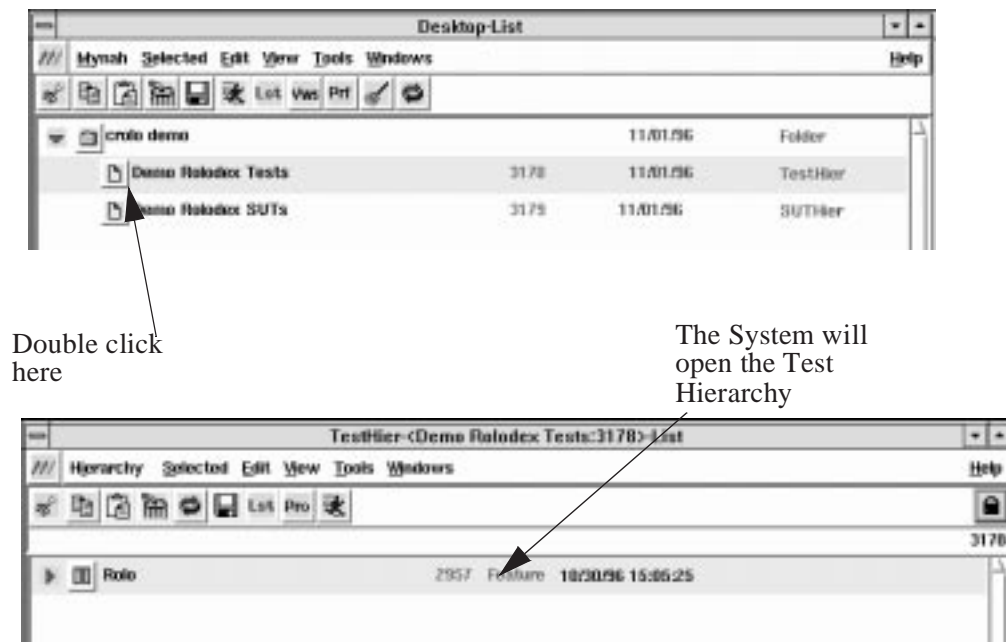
Desktop-List

Mynah Selected Edit View Tools Windows Help

Lst Vws Prt

crolo demo 11/01/96 Folder

Demo Rolodex Tests 3178 11/01/96 TestHier

Demo Rolodex SUTs 3175 11/01/96 SUTHier

Double click here

The System will open the Test Hierarchy

TestHier-<Demo Rolodex Tests:3178>-List

Hierarchy Selected Edit View Tools Windows Help

Lst Pro

3178

Rolo 2957 Feature 10/30/96 15:05:25